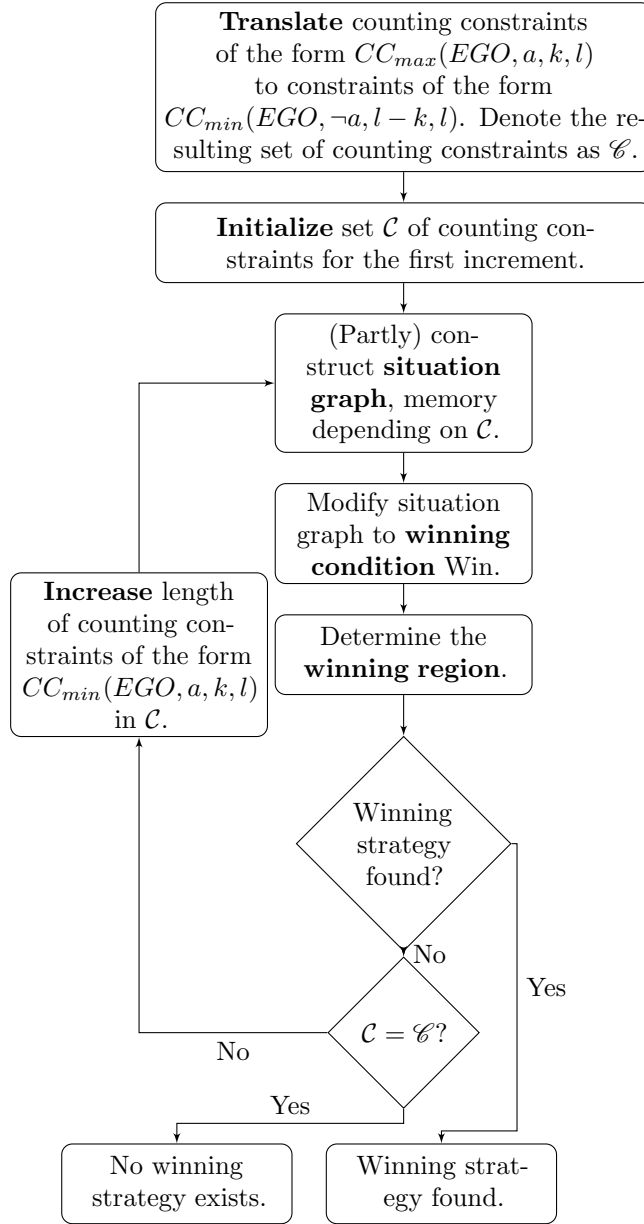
**Translate** counting constraints of the form $CC_{max}(EGO, a, k, l)$ to constraints of the form $CC_{min}(EGO, \neg a, l-k, l)$. Denote the resulting set of counting constraints as $\mathscr{C}$.

**Initialize** set $\mathcal{C}$ of counting constraints for the first increment.

(Partly) construct **situation graph**, memory depending on $\mathcal{C}$.

Modify situation graph to **winning condition** Win.

Determine the **winning region**.

Winning strategy found?

No

Yes

$\mathcal{C} = \mathscr{C}$?

No

Yes

**Increase** length of counting constraints of the form $CC_{min}(EGO, a, k, l)$ in $\mathcal{C}$.

No winning strategy exists.

Winning strategy found.